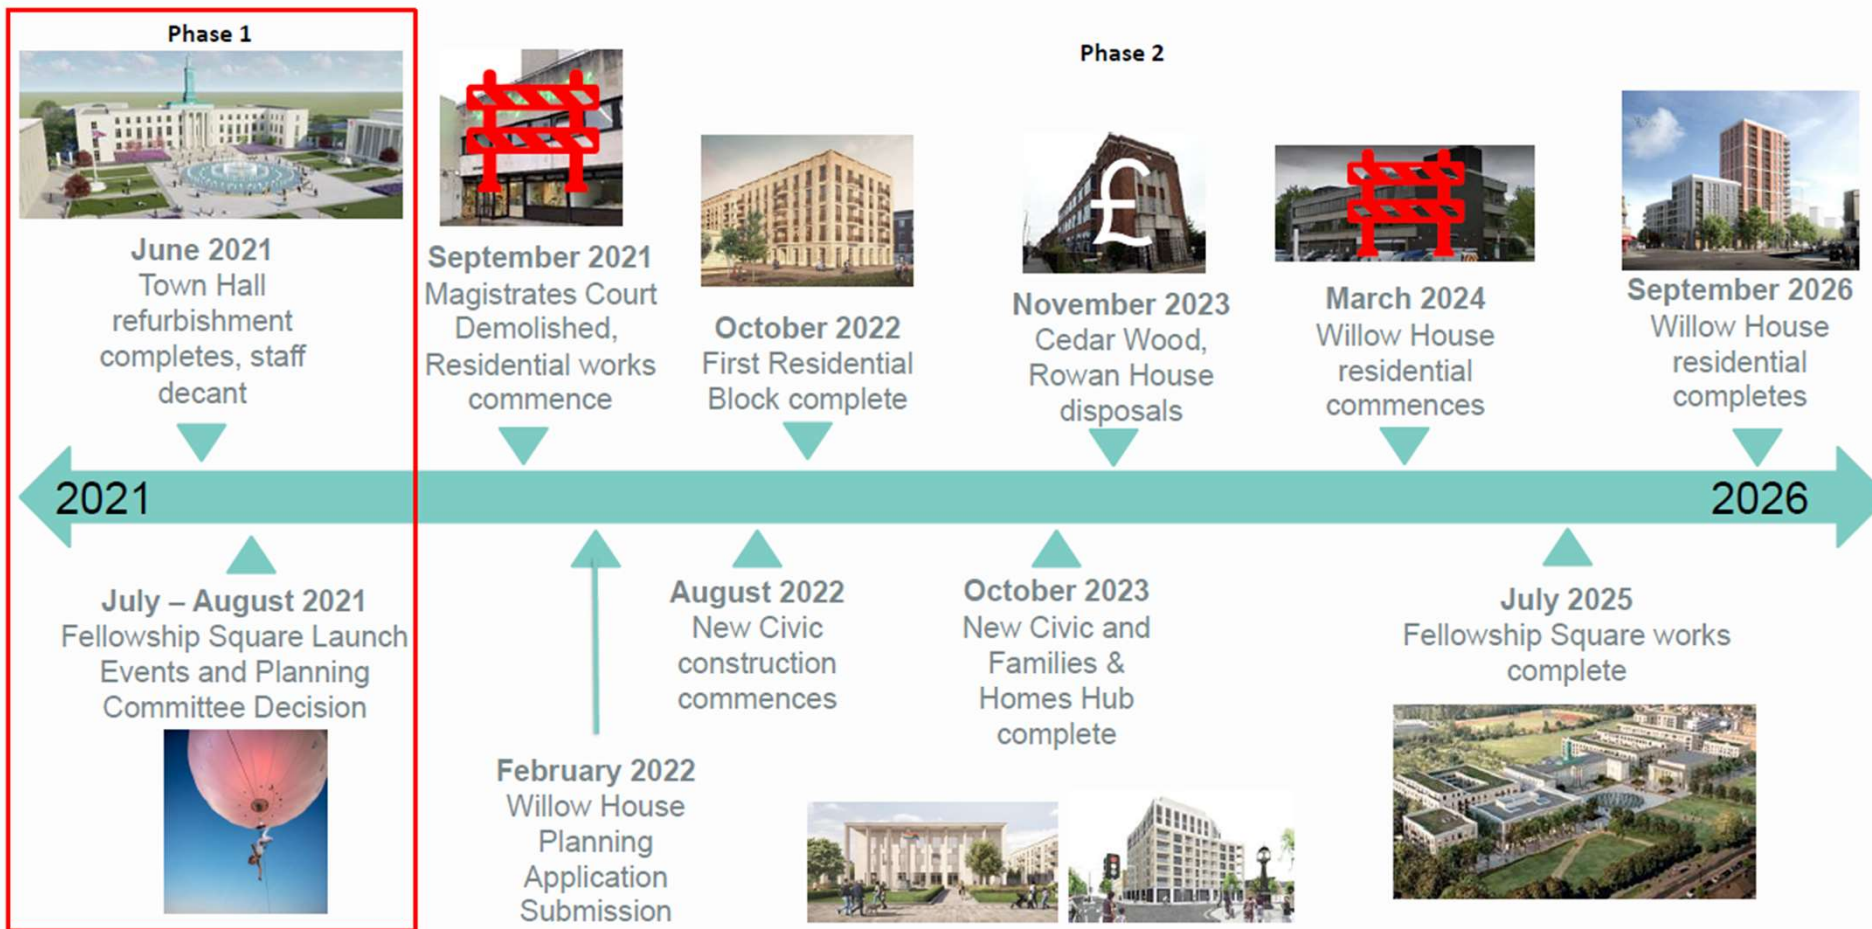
Phase 1

Phase 2

June 2021
Town Hall refurbishment completes, staff decant

September 2021
Magistrates Court Demolished, Residential works commence

October 2022
First Residential Block complete

November 2023
Cedar Wood, Rowan House disposals

March 2024
Willow House residential commences

September 2026
Willow House residential completes

2021

2026

July – August 2021
Fellowship Square Launch Events and Planning Committee Decision

February 2022
Willow House Planning Application Submission

August 2022
New Civic construction commences

October 2023
New Civic and Families & Homes Hub complete

July 2025
Fellowship Square works complete